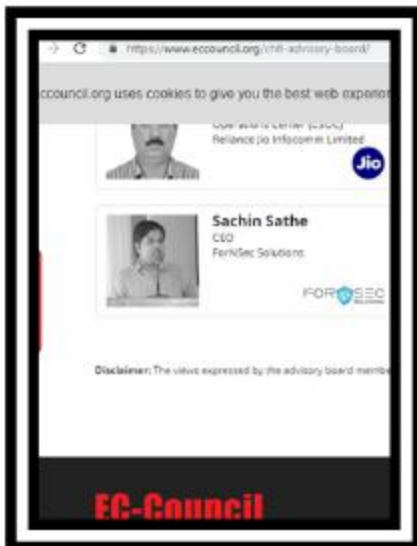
https://www.eccouncil.org/chfi-advisory-board/

eccouncil.org uses cookies to give you the best web experien

Operations Center (CSOC)
Reliance Jio Infocomm Limited

Jio

Sachin Sathe
CEO
ForriSec Solutions

FORRSEC

Disclaimer: The views expressed by the advisory board membe

EC-Council